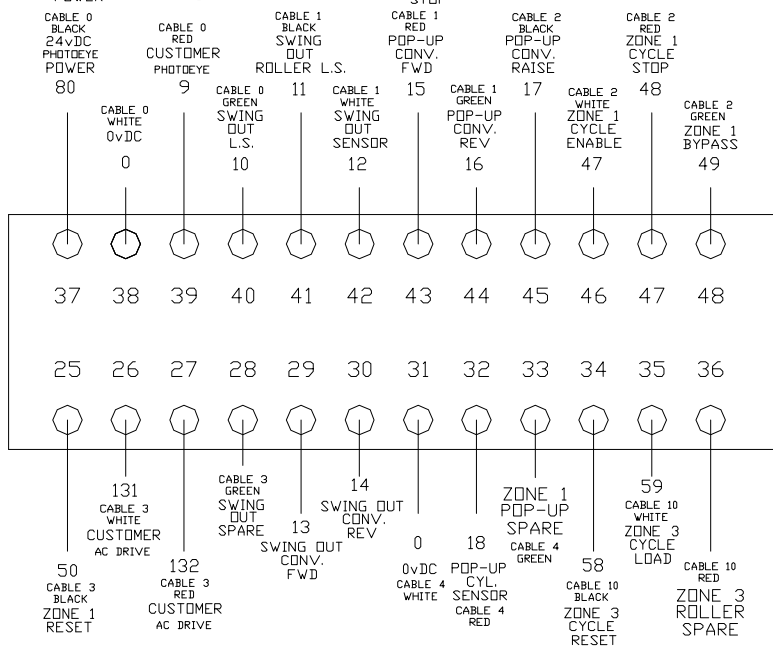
POWER
STOP

CABLE 0 BLACK 24vDC PHOTOEYE POWER 80

CABLE 0 WHITE 0vDC 0

CABLE 0 RED CUSTOMER PHOTOEYE 9

CABLE 0 GREEN SWING OUT L.S. 10

CABLE 1 BLACK SWING OUT ROLLER L.S. 11

CABLE 1 WHITE SWING OUT SENSOR 12

CABLE 1 RED POP-UP CONV. FWD 15

CABLE 1 GREEN POP-UP CONV. REV 16

CABLE 2 BLACK POP-UP CONV. RAISE 17

CABLE 2 WHITE ZONE 1 CYCLE ENABLE 47

CABLE 2 RED ZONE 1 CYCLE STOP 48

CABLE 2 GREEN ZONE 1 BYPASS 49

37 38 39 40 41 42 43 44 45 46 47 48

25 26 27 28 29 30 31 32 33 34 35 36

50 CABLE 3 BLACK ZONE 1 RESET

131 CABLE 3 WHITE CUSTOMER AC DRIVE

132 CABLE 3 RED CUSTOMER AC DRIVE

CABLE 3 GREEN SWING OUT SPARE

13 SWING OUT CONV. FWD

14 SWING OUT CONV. REV

0 0vDC CABLE 4 WHITE

18 POP-UP CYL. SENSOR CABLE 4 RED

ZONE 1 POP-UP SPARE CABLE 4 GREEN

58 CABLE 10 BLACK ZONE 3 CYCLE RESET

59 CABLE 10 WHITE ZONE 3 CYCLE LOAD

CABLE 10 RED ZONE 3 ROLLER SPARE